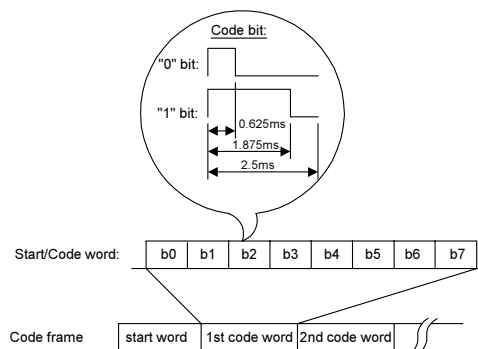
Code bit:

"0" bit:

"1" bit:

0.625ms

1.875ms

2.5ms

Start/Code word:

| b0 | b1 | b2 | b3 | b4 | b5 | b6 | b7 |
|---|---|---|---|---|---|---|---|

Code frame

| start word | 1st code word | 2nd code word |
|---|---|---|